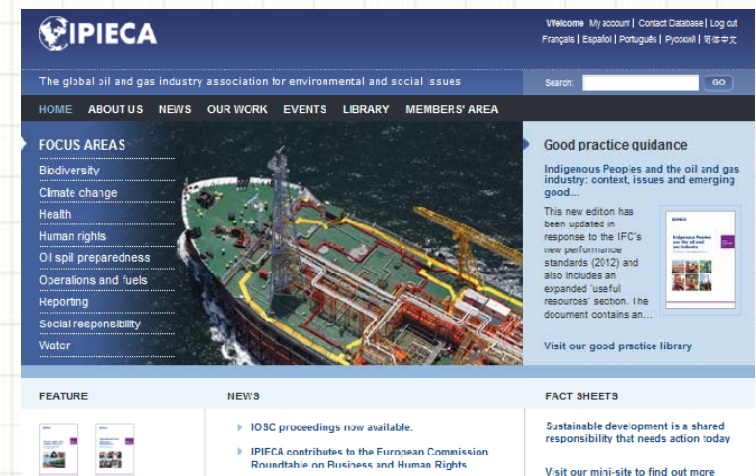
IPIECA

Welcome My account | Contact Database | Log out
Français | Español | Português | Русский | 简体中文

The global oil and gas industry association for environmental and social issues

Search: GO

HOME ABOUT US NEWS OUR WORK EVENTS LIBRARY MEMBERS' AREA

FOCUS AREAS
Biodiversity
Climate change
Health
Human rights
Oil spill preparedness
Operations and fuels
Reporting
Social responsibility
Water

Good practice guidance

Indigenous Peoples and the oil and gas industry: context, issues and emerging good...

This new edition has been updated in response to the IFC's new performance standards (2012) and also includes an expanded 'useful resources' section. The document contains an...

Visit our good practice library

FEATURE

NEWS

IOSC proceedings now available.

IPIECA contributes to the European Commission Roundtable on Business and Human Rights

FACT SHEETS

Sustainable development is a shared responsibility that needs action today

Visit our mini-site to find out more